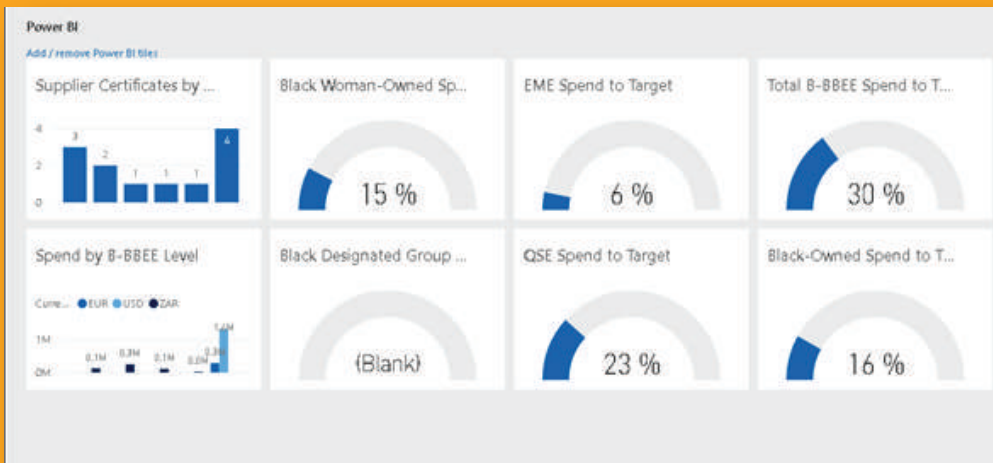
Power BI

Add / remove Power BI tiles

Supplier Certificates by ...

4
2
0

3
2
1
1
1
4

Black Woman-Owned Sp...

15 %

EME Spend to Target

6 %

Total B-BBEE Spend to T...

30 %

Spend by B-BBEE Level

Curre... ●EUR ●USD ●ZAR

1M
0M

0.1M
0.3M
0.1M
0.0M
0.3M
1.1M

Black Designated Group ...

(Blank)

QSE Spend to Target

23 %

Black-Owned Spend to T...

16 %